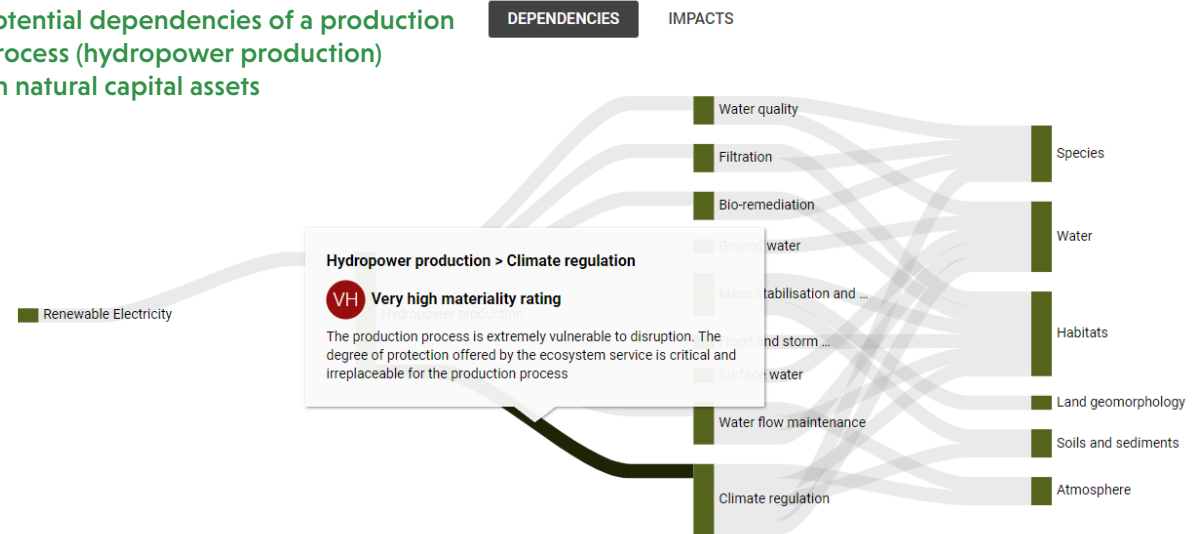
otential dependencies of a production rocess (hydropower production) n natural capital assets

DEPENDENCIES IMPACTS

Renewable Electricity

Hydropower production

Water quality
Filtration
Bio-remediation
Ground water
Mass stabilisation and ...
Flood and storm ...
Surface water
Water flow maintenance
Climate regulation

Species
Water
Habitats
Land geomorphology
Soils and sediments
Atmosphere

Hydropower production > Climate regulation

VH Very high materiality rating

The production process is extremely vulnerable to disruption. The degree of protection offered by the ecosystem service is critical and irreplaceable for the production process